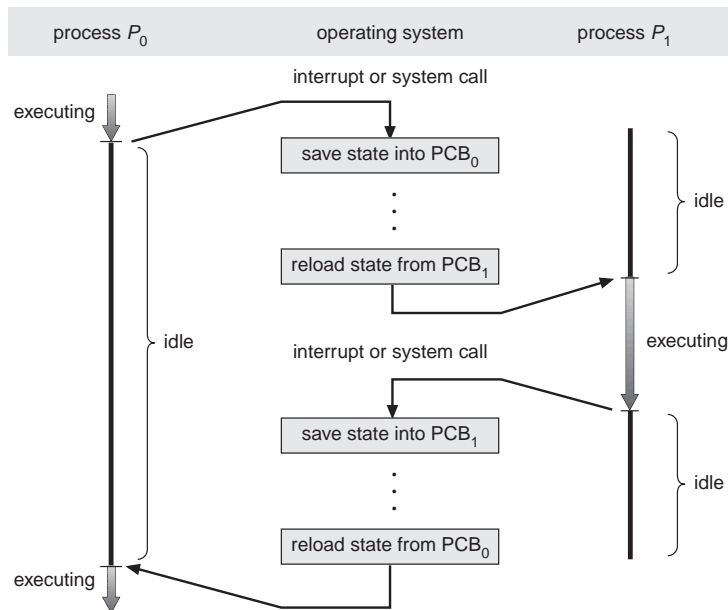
process $P_0$

operating system

process $P_1$

interrupt or system call

executing

save state into $PCB_0$

idle

reload state from $PCB_1$

idle

executing

interrupt or system call

save state into $PCB_1$

idle

reload state from $PCB_0$

executing